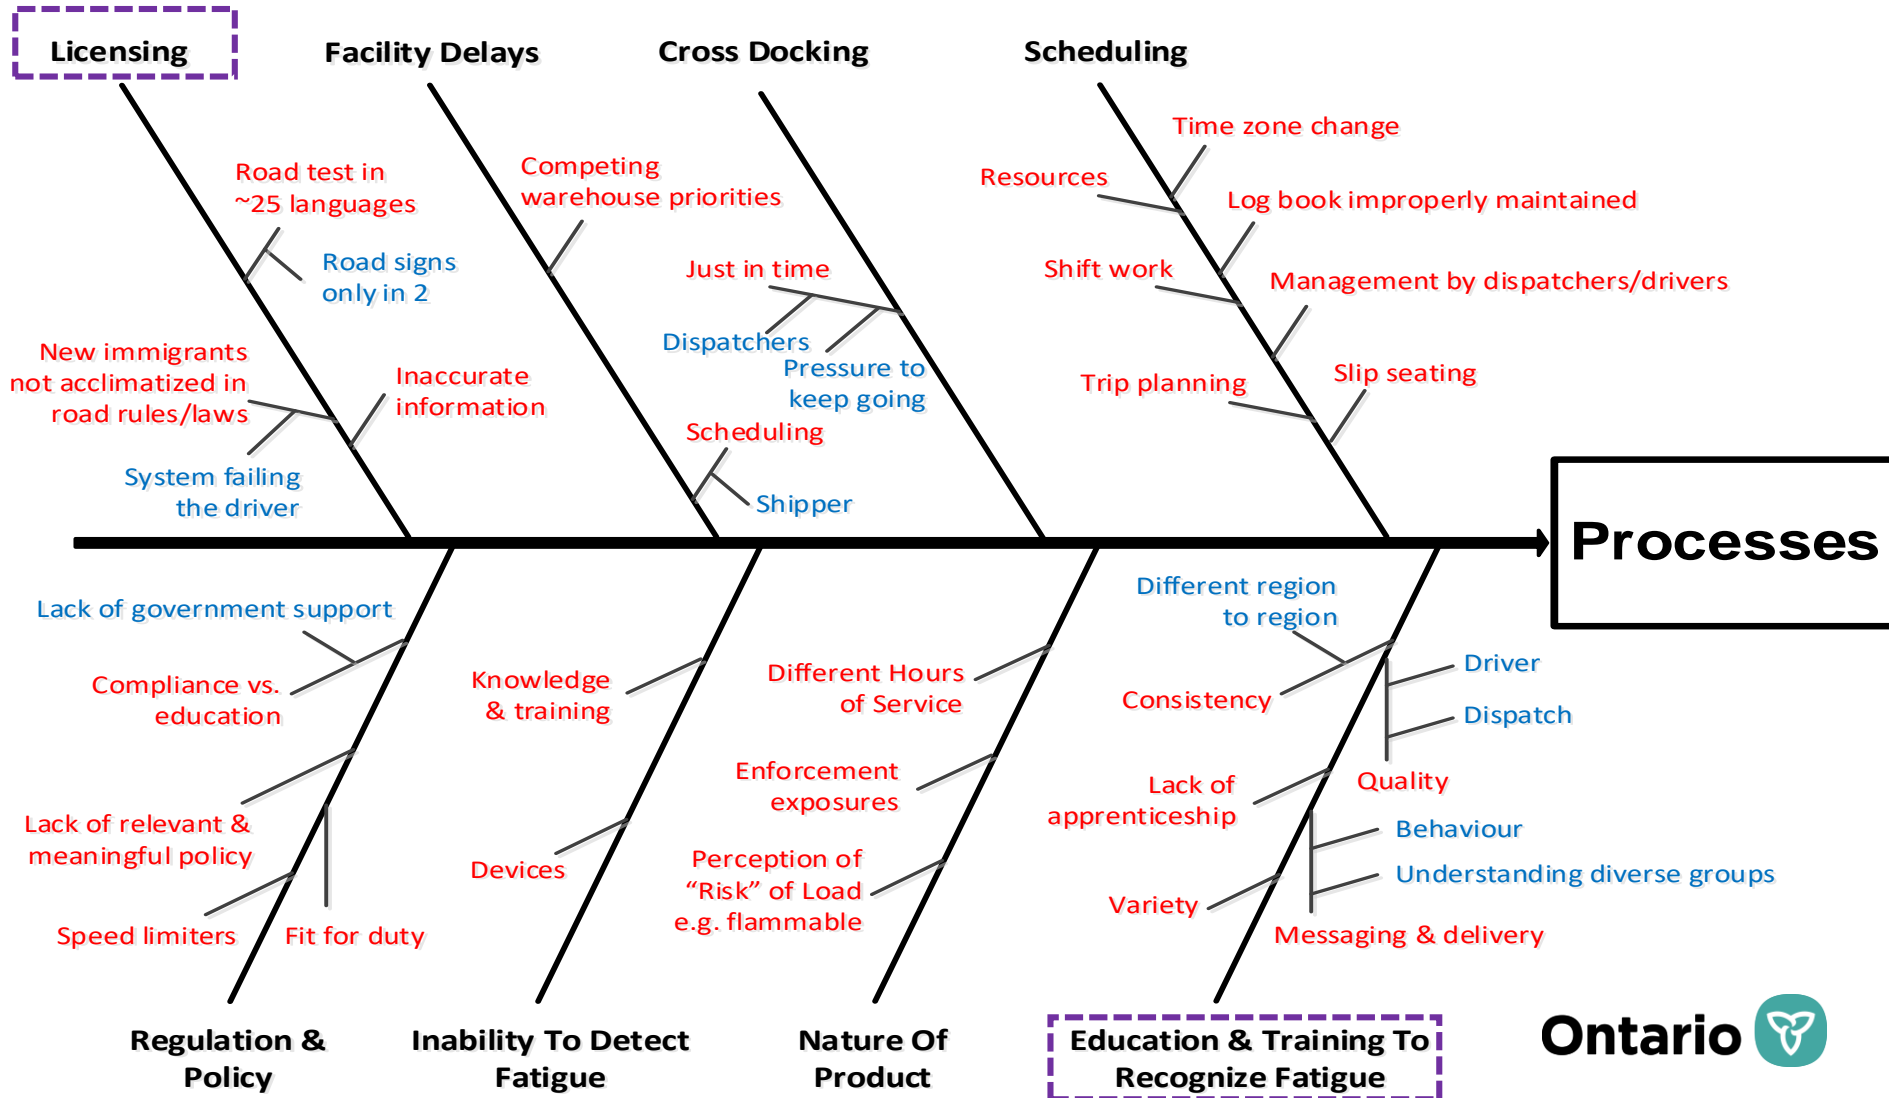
Licensing

Facility Delays

Cross Docking

Scheduling

Road test in ~25 languages

Road signs only in 2

New immigrants not acclimatized in road rules/laws

Inaccurate information

System failing the driver

Competing warehouse priorities

Just in time

Dispatchers

Pressure to keep going

Scheduling

Shipper

Time zone change

Resources

Log book improperly maintained

Shift work

Management by dispatchers/drivers

Trip planning

Slip seating

Processes

Lack of government support

Compliance vs. education

Lack of relevant & meaningful policy

Speed limiters

Fit for duty

Knowledge & training

Devices

Different Hours of Service

Enforcement exposures

Perception of “Risk” of Load e.g. flammable

Different region to region

Consistency

Driver

Dispatch

Lack of apprenticeship

Quality

Behaviour

Understanding diverse groups

Variety

Messaging & delivery

Regulation & Policy

Inability To Detect Fatigue

Nature Of Product

Education & Training To Recognize Fatigue

Ontario